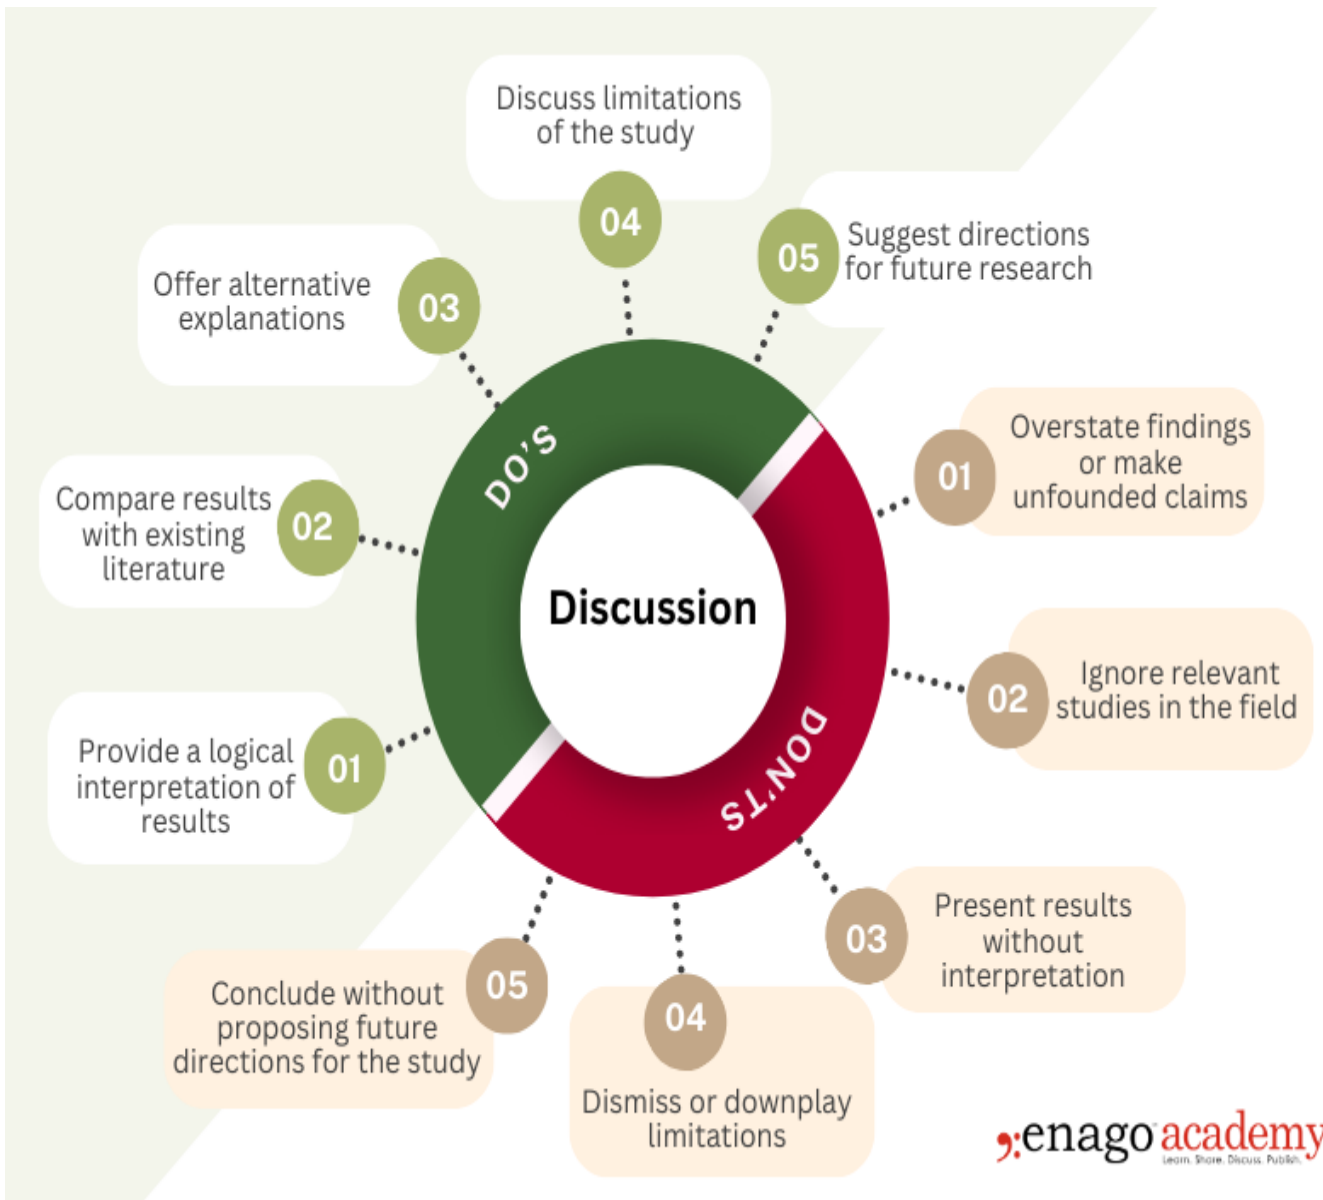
Discuss limitations of the study

04

05

Suggest directions for future research

Offer alternative explanations

03

DO'S

Compare results with existing literature

02

Provide a logical interpretation of results

01

Discussion

DON'TS

01

Overstate findings or make unfounded claims

02

Ignore relevant studies in the field

03

Present results without interpretation

04

Dismiss or downplay limitations

05

Conclude without proposing future directions for the study

enago academy
Learn. Share. Discuss. Publish.